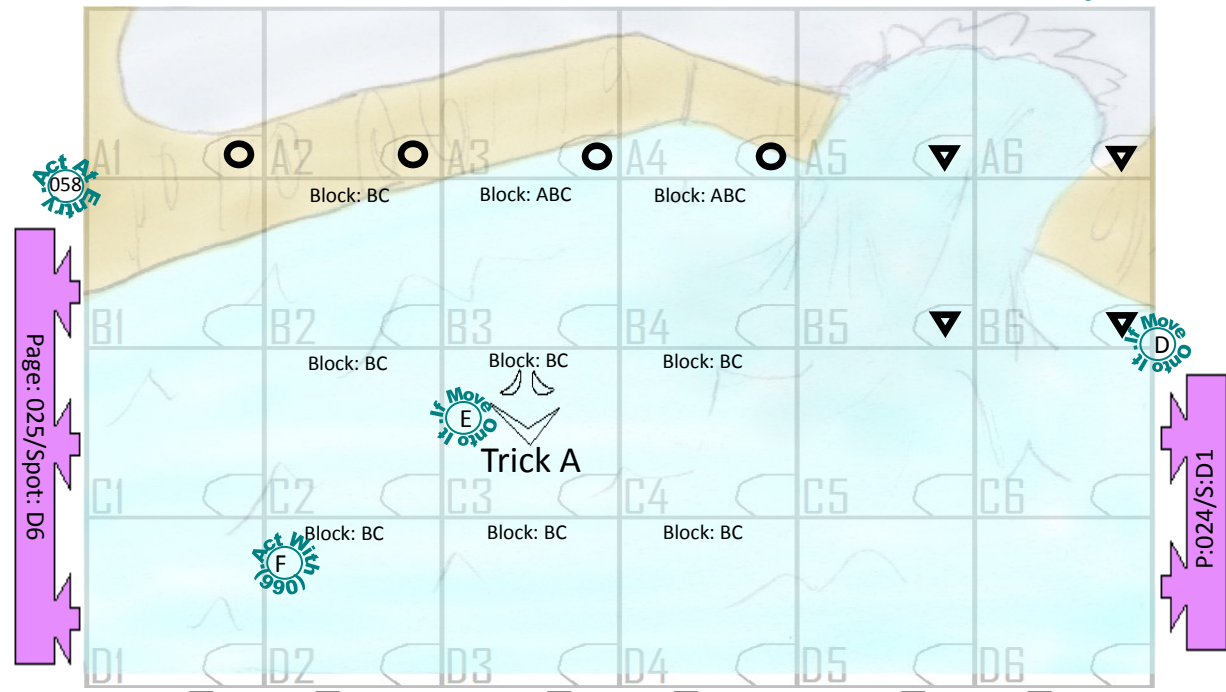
A1 A2 A3 A4 A5 A6

Act At Entry
058

Block: BC
Block: ABC
Block: ABC

Page: 025/Spot: D6

B1 B2 B3 B4 B5 B6

If Move Onto It
D

Block: BC
Block: BC
Block: BC

If Move Onto It
E

Trick A

P:024/S:D1

C1 C2 C3 C4 C5 C6

Block: BC
Block: BC
Block: BC

Act With (066)
F

D1 D2 D3 D4 D5 D6